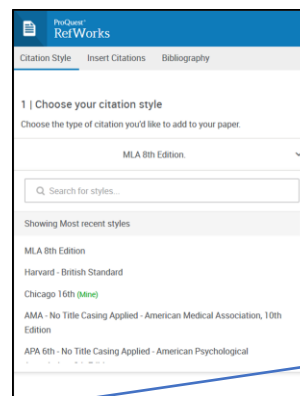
ProQuest
RefWorks

Citation Style Insert Citations Bibliography

1 | Choose your citation style

Choose the type of citation you'd like to add to your paper.

MLA 8th Edition.

Search for styles...

Showing Most recent styles

MLA 8th Edition

Harvard - British Standard

Chicago 16th (Mine)

AMA - No Title Casing Applied - American Medical Association, 10th Edition

APA 6th - No Title Casing Applied - American Psychological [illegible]